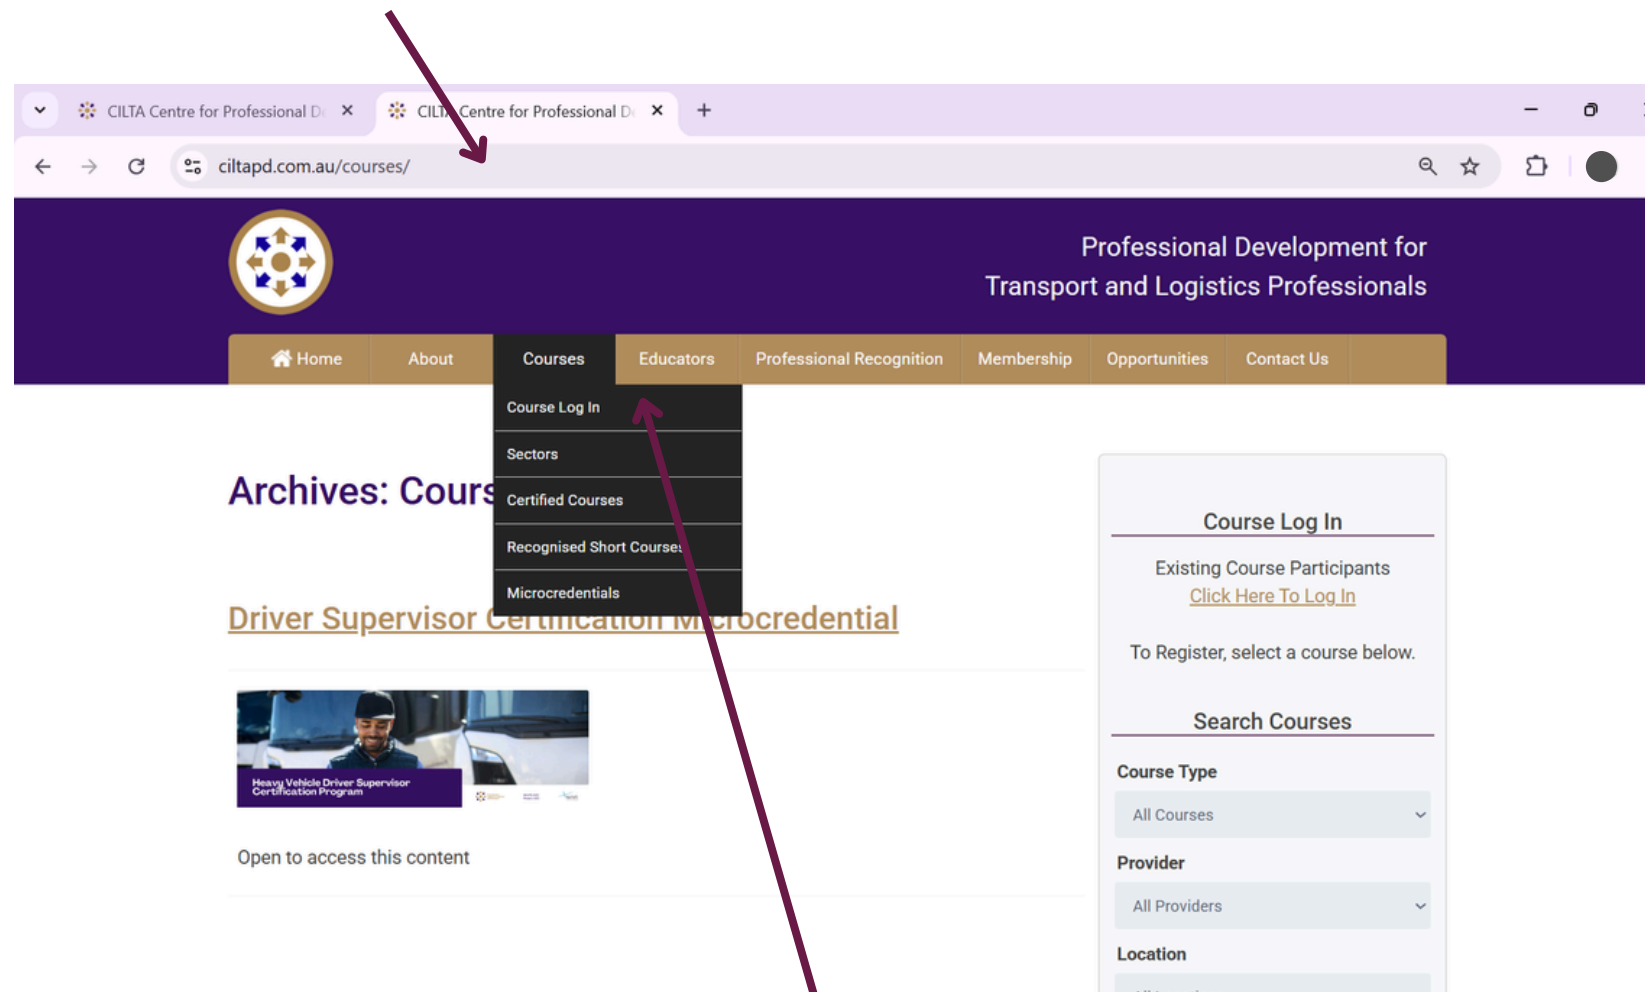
CILTA Centre for Professional D
CILTA Centre for Professional D

ciltapd.com.au/courses/

Professional Development for Transport and Logistics Professionals

Home | About | Courses | Educators | Professional Recognition | Membership | Opportunities | Contact Us

Course Log In
Sectors
Certified Courses
Recognised Short Courses
Microcredentials

Archives: Cours

Driver Supervisor Certification Microcredential

Heavy Vehicle Driver Supervisor Certification Program

Open to access this content

Course Log In

Existing Course Participants
Click Here To Log In

To Register, select a course below.

Search Courses

Course Type
All Courses

Provider
All Providers

Location